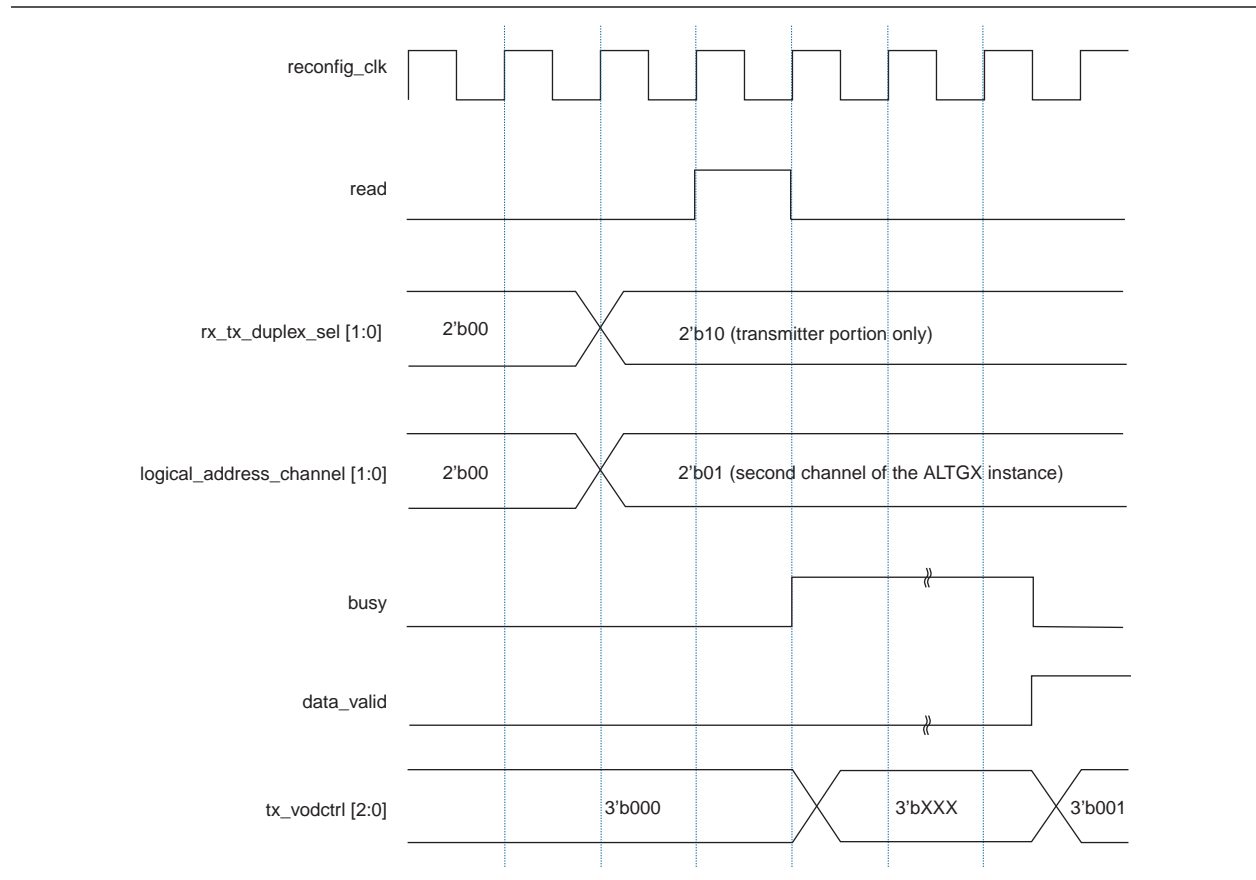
reconfig_clk

read

rx_tx_duplex_sel [1:0]
2’b00
2’b10 (transmitter portion only)

logical_address_channel [1:0]
2’b00
2’b01 (second channel of the ALTGX instance)

busy

data_valid

tx_vodctrl [2:0]
3’b000
3’bXXX
3’b001